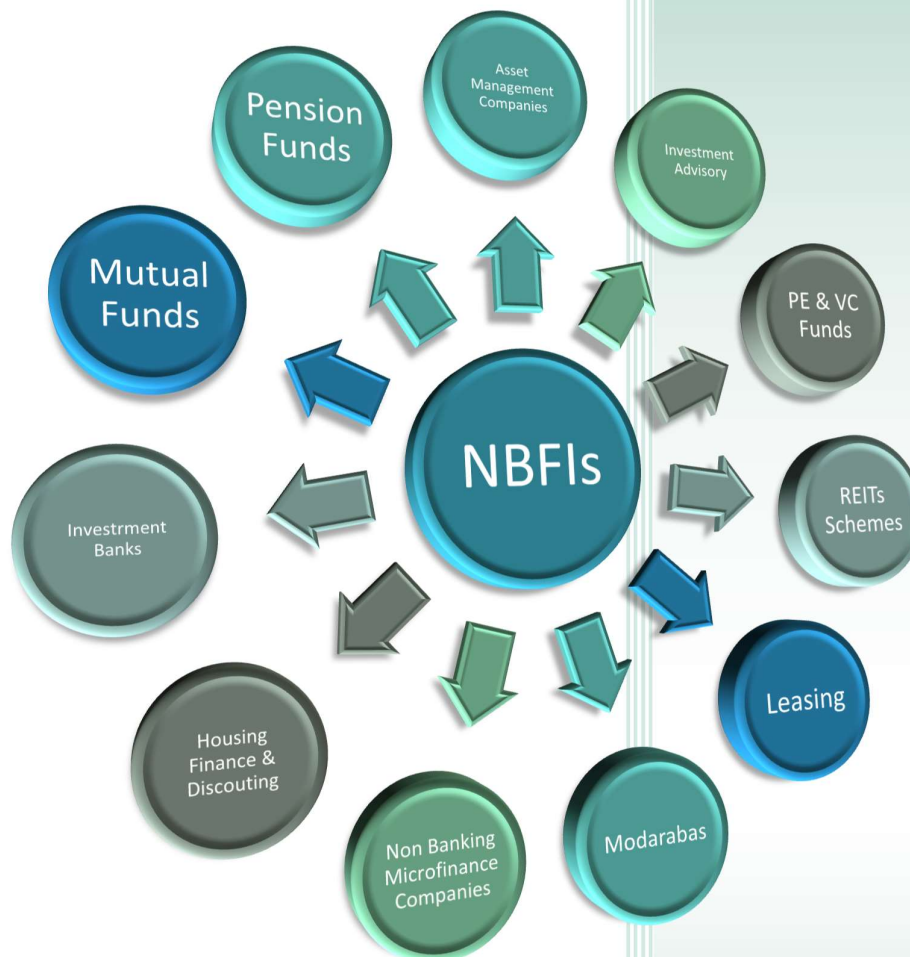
NBFIs

Pension Funds

Asset Management Companies

Investment Advisory

PE & VC Funds

REITs Schemes

Leasing

Modarabas

Non Banking Microfinance Companies

Housing Finance & Discouting

Investrment Banks

Mutual Funds